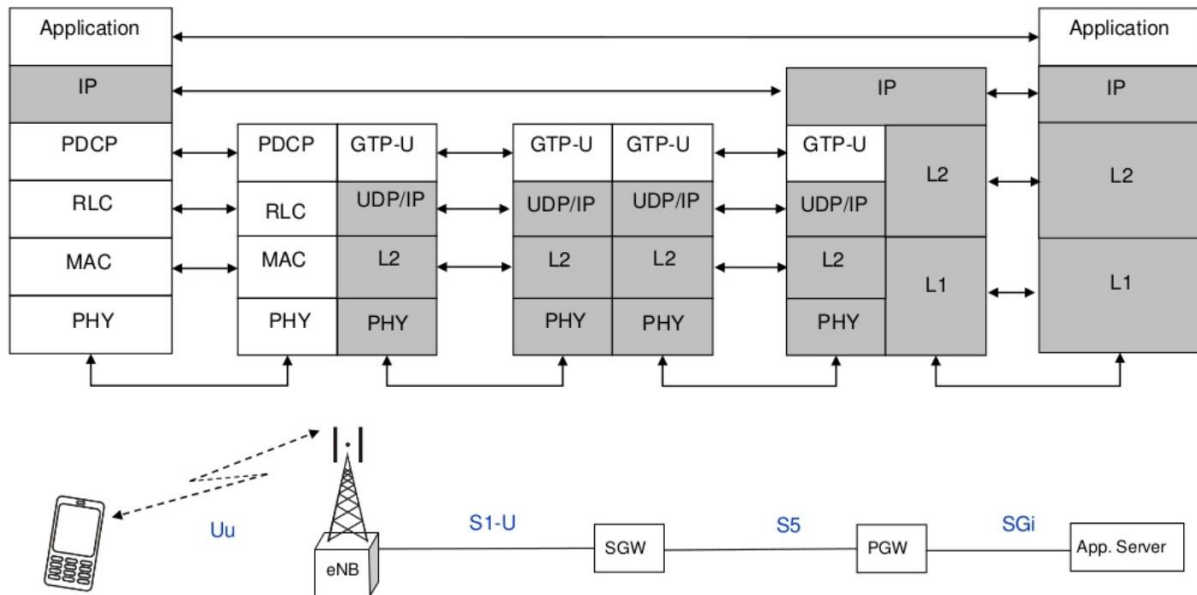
Application
IP
PDCP
RLC
MAC
PHY

PDCP
RLC
MAC
PHY

GTP-U
UDP/IP
L2
PHY

GTP-U
UDP/IP
L2
PHY

GTP-U
UDP/IP
L2
PHY

IP
GTP-U
UDP/IP
L2
PHY
L2
L1

Application
IP
L2
L1

Uu
eNB
S1-U
SGW
S5
PGW
SGi
App. Server